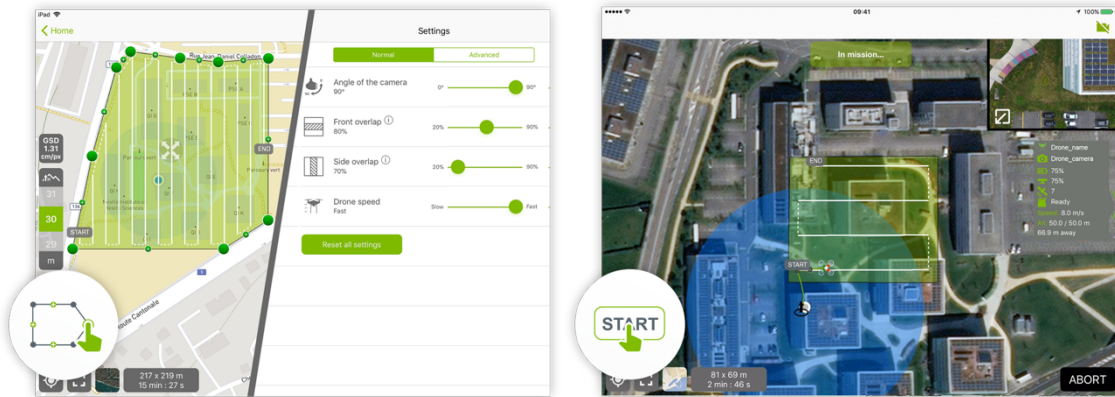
iPad

Home

Rue Jean-Daniel Colladon

GSD 1.31 cm/px

31

30

29

m

START

END

Parcours vert

Route Cantonale

217 x 219 m
15 min : 27 s

Settings

Normal | Advanced

Angle of the camera
90°
0° 90°

Front overlap ⓘ
80%
20% 90%

Side overlap ⓘ
70%
20% 90%

Drone speed
Fast
Slow Fast

Reset all settings

09:41

100%

In mission...

Drone_name
Drone_camera
75%
75%
?
Ready
Speed: 8.0 m/s
Alt: 50.0 / 50.0 m
66.9 m away

END

START

START

81 x 69 m
2 min : 46 s

ABORT